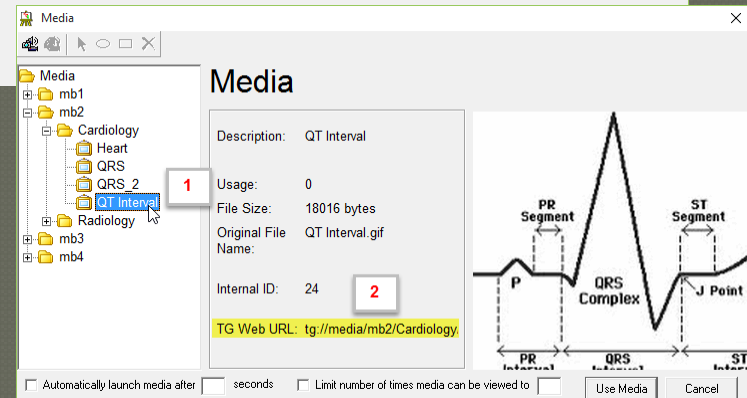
Media

Media
mb1
mb2
Cardiology
Heart
QRS
QRS_2
QT Interval
Radiology
mb3
mb4

Media

1

Description: QT Interval

Usage: 0
File Size: 18016 bytes
Original File Name: QT Interval.gif

Internal ID: 24

2

TG Web URL: tg://media/mb2/Cardiology.

PR Segment
ST Segment
P
QRS Complex
J Point
PR Interval
QRS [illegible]
ST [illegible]

Automatically launch media after [ ] seconds
Limit number of times media can be viewed to [ ]
Use Media
Cancel